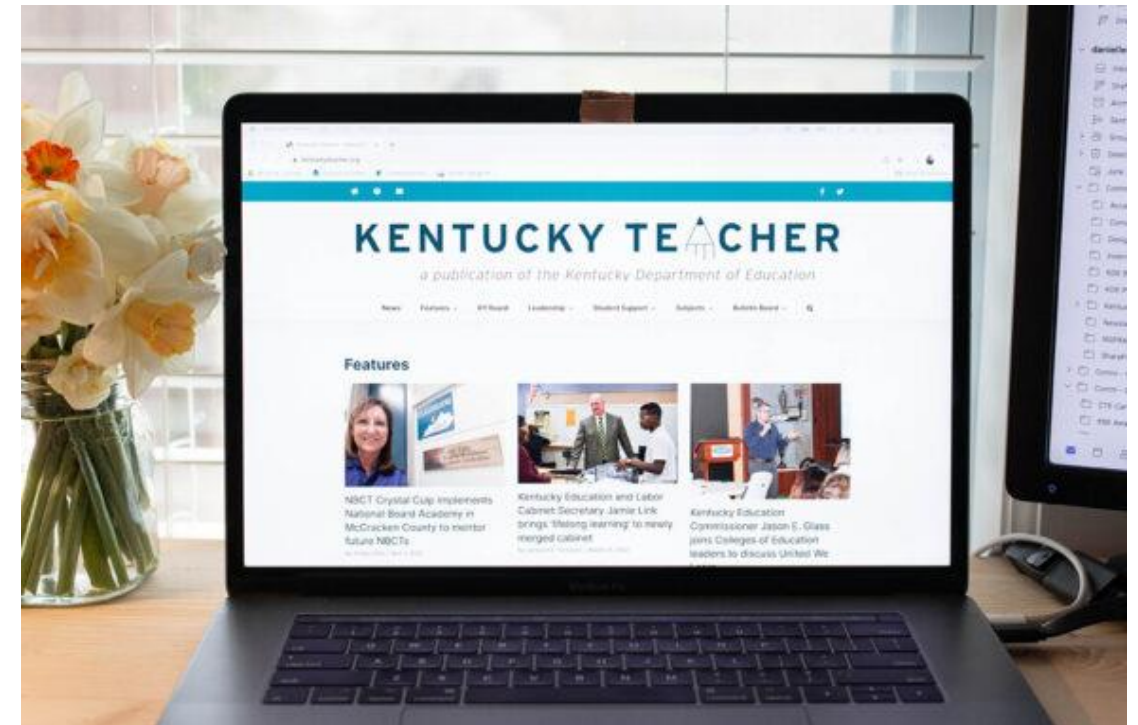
KENTUCKY TEACHER

a publication of the Kentucky Department of Education

News Features KY Board Leadership Student Support Subjects Bulletin Board

Features

NBCT Crystal Culp implements National Board Academy in McCracken County to mentor future NBCTs

Kentucky Education and Labor Cabinet Secretary Jamie Link brings 'lifelong learning' to newly merged cabinet

Kentucky Education Commissioner Jason E. Glass joins Colleges of Education leaders to discuss United We